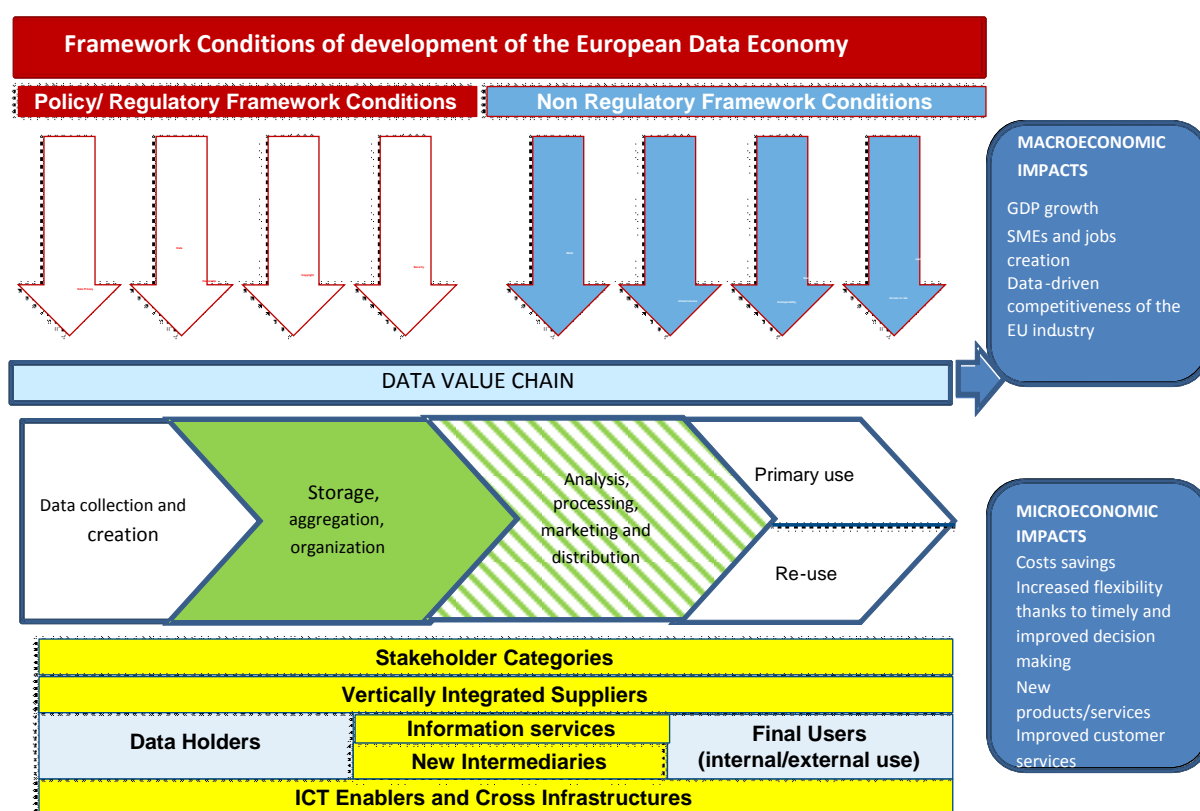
Framework Conditions of development of the European Data Economy

Policy/ Regulatory Framework Conditions

Non Regulatory Framework Conditions

MACROECONOMIC IMPACTS

GDP growth
SMEs and jobs creation
Data-driven competitiveness of the EU industry

DATA VALUE CHAIN

Data collection and creation

Storage, aggregation, organization

Analysis, processing, marketing and distribution

Primary use

Re-use

MICROECONOMIC IMPACTS

Costs savings
Increased flexibility thanks to timely and improved decision making
New products/services
Improved customer services

Stakeholder Categories

Vertically Integrated Suppliers

Data Holders

Information services

New Intermediaries

Final Users (internal/external use)

ICT Enablers and Cross Infrastructures